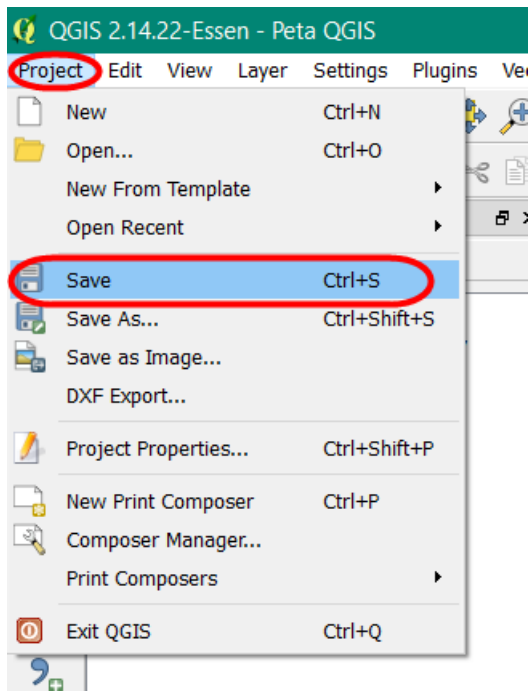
QGIS 2.14.22-Essen - Peta QGIS

Project Edit View Layer Settings Plugins Ve

New Ctrl+N
Open... Ctrl+O
New From Template
Open Recent

Save Ctrl+S
Save As... Ctrl+Shift+S
Save as Image...
DXF Export...

Project Properties... Ctrl+Shift+P

New Print Composer Ctrl+P
Composer Manager...
Print Composers

Exit QGIS Ctrl+Q